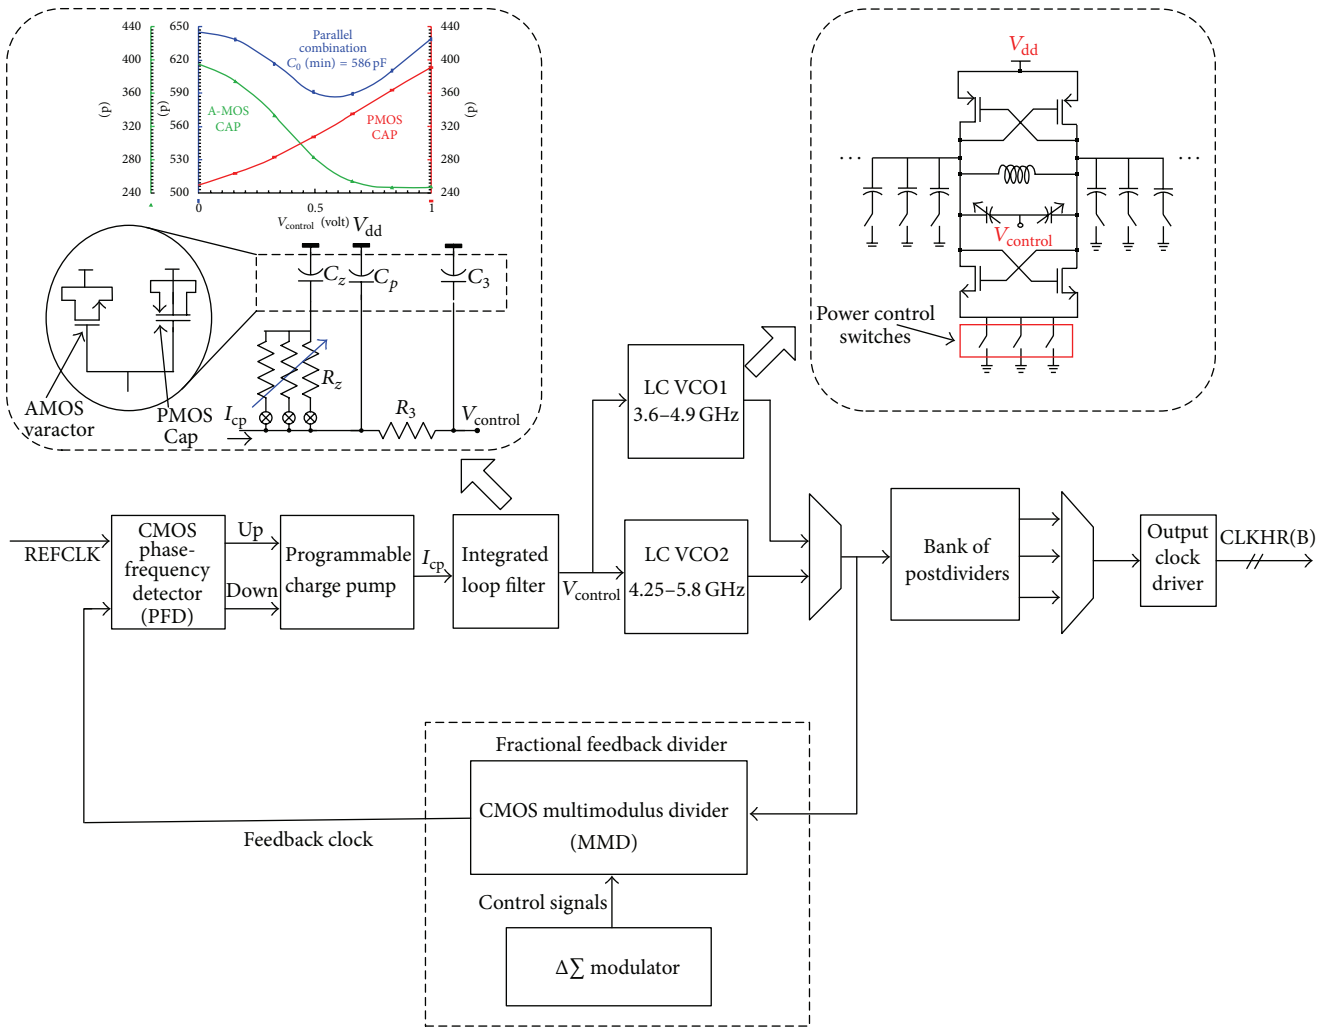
440
400
360
320
280
240
(p)

650
620
590
560
530
500
(p)

440
400
360
320
280
240
(p)

Parallel combination $C_0$ (min) = 586 pF

A-MOS CAP

PMOS CAP

0
0.5
1
$V_{\text{control}}$ (volt)

$V_{dd}$

$C_z$
$C_p$
$C_3$

$R_z$

AMOS varactor

PMOS Cap

$I_{cp}$

$R_3$

$V_{\text{control}}$

$V_{dd}$

$V_{\text{control}}$

Power control switches

LC VCO1
3.6–4.9 GHz

REFCLK

CMOS phase-frequency detector (PFD)

Up

Down

Programmable charge pump

$I_{cp}$

Integrated loop filter

$V_{\text{control}}$

LC VCO2
4.25–5.8 GHz

Bank of postdividers

Output clock driver

CLKHR(B)

Fractional feedback divider

CMOS multimodulus divider (MMD)

Feedback clock

Control signals

$\Delta\sum$ modulator